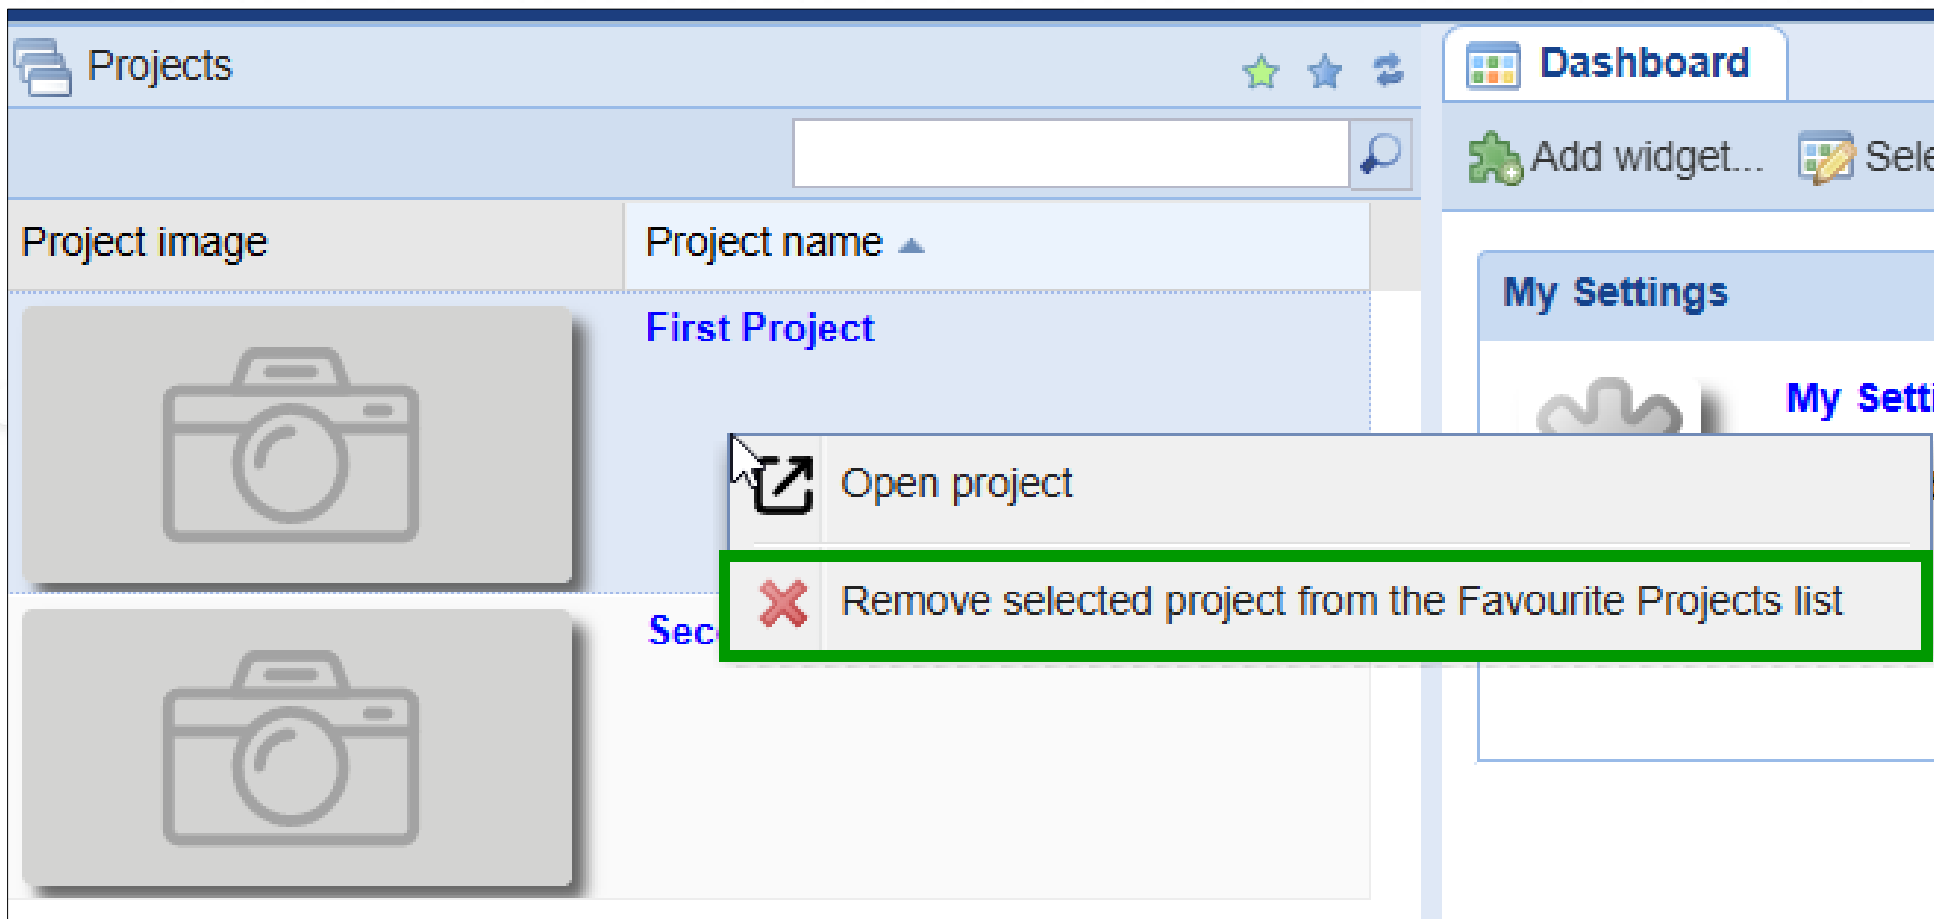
Projects

| Project image | Project name |
|---|---|
| | First Project |
| | Sec |

Open project

Remove selected project from the Favourite Projects list

Dashboard

Add widget...

Sele

My Settings

My Setti